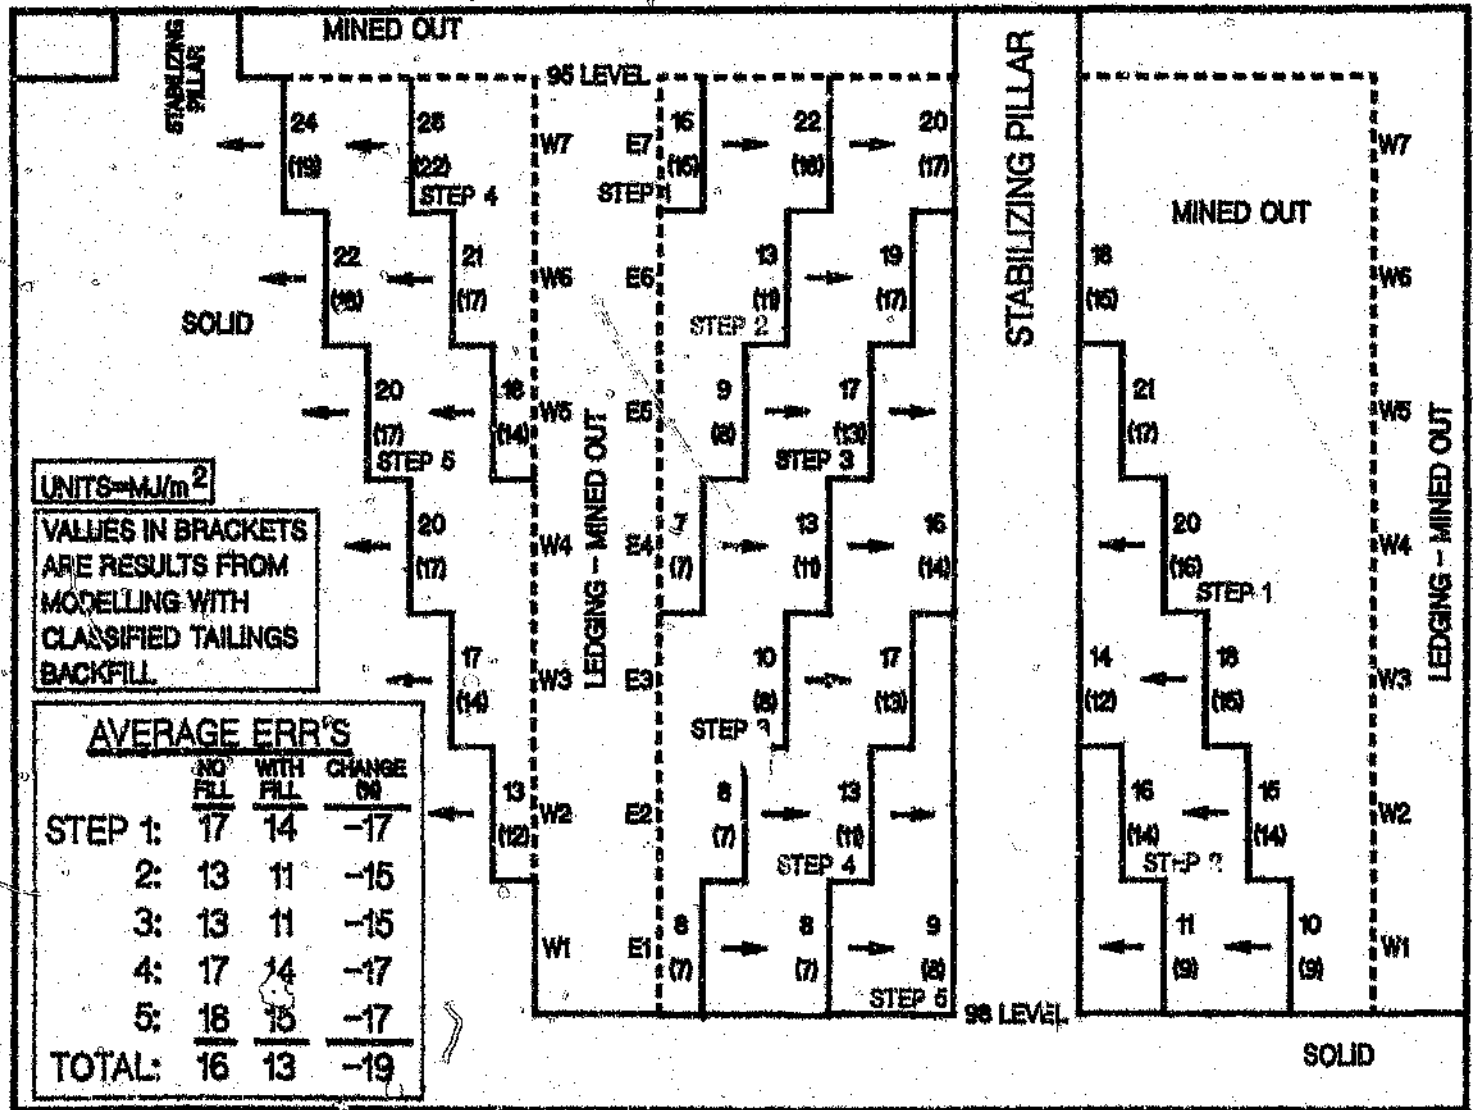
MINED OUT

STABILIZING PILLAR

95 LEVEL

24 (19)

25 (22)

STEP 4

W7

E7

STEP 1

16 (16)

22 (18)

20 (17)

W7

STABILIZING PILLAR

MINED OUT

22 (18)

21 (17)

W6

E6

13 (11)

19 (17)

18 (15)

W6

SOLID

STEP 2

20 (17)

18 (14)

W5

E5

9 (8)

17 (13)

21 (17)

W5

STEP 5

STEP 3

UNITS=MJ/m$^2$

VALUES IN BRACKETS ARE RESULTS FROM MODELLING WITH CLASSIFIED TAILINGS BACKFILL.

20 (17)

W4

LEDGING – MINED OUT

E4

7 (7)

13 (11)

16 (14)

20 (16)

STEP 1

W4

17 (14)

W3

E3

10 (8)

17 (13)

14 (12)

18 (16)

W3

LEDGING – MINED OUT

STEP 3

AVERAGE ERR'S

| | NO FILL | WITH FILL | CHANGE (%) |
|---|---|---|---|
| STEP 1: | 17 | 14 | −17 |
| 2: | 13 | 11 | −15 |
| 3: | 13 | 11 | −15 |
| 4: | 17 | 14 | −17 |
| 5: | 18 | 15 | −17 |
| TOTAL: | 16 | 13 | −19 |

13 (12)

W2

E2

8 (7)

13 (11)

16 (14)

15 (14)

W2

STEP 4

STEP 2

W1

E1

8 (7)

8 (7)

9 (8)

11 (9)

10 (9)

W1

STEP 5

98 LEVEL

SOLID